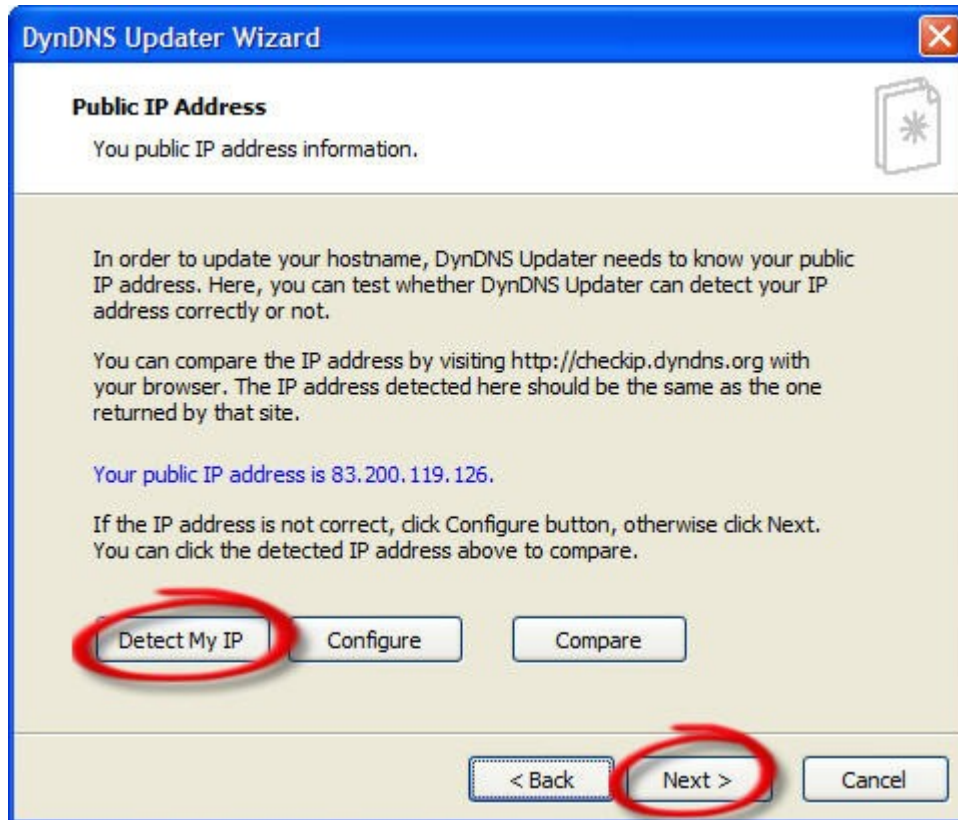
DynDNS Updater Wizard

Public IP Address

You public IP address information.

In order to update your hostname, DynDNS Updater needs to know your public IP address. Here, you can test whether DynDNS Updater can detect your IP address correctly or not.

You can compare the IP address by visiting http://checkip.dyndns.org with your browser. The IP address detected here should be the same as the one returned by that site.

Your public IP address is 83.200.119.126.

If the IP address is not correct, click Configure button, otherwise click Next. You can click the detected IP address above to compare.

Detect My IP

Configure

Compare

< Back

Next >

Cancel